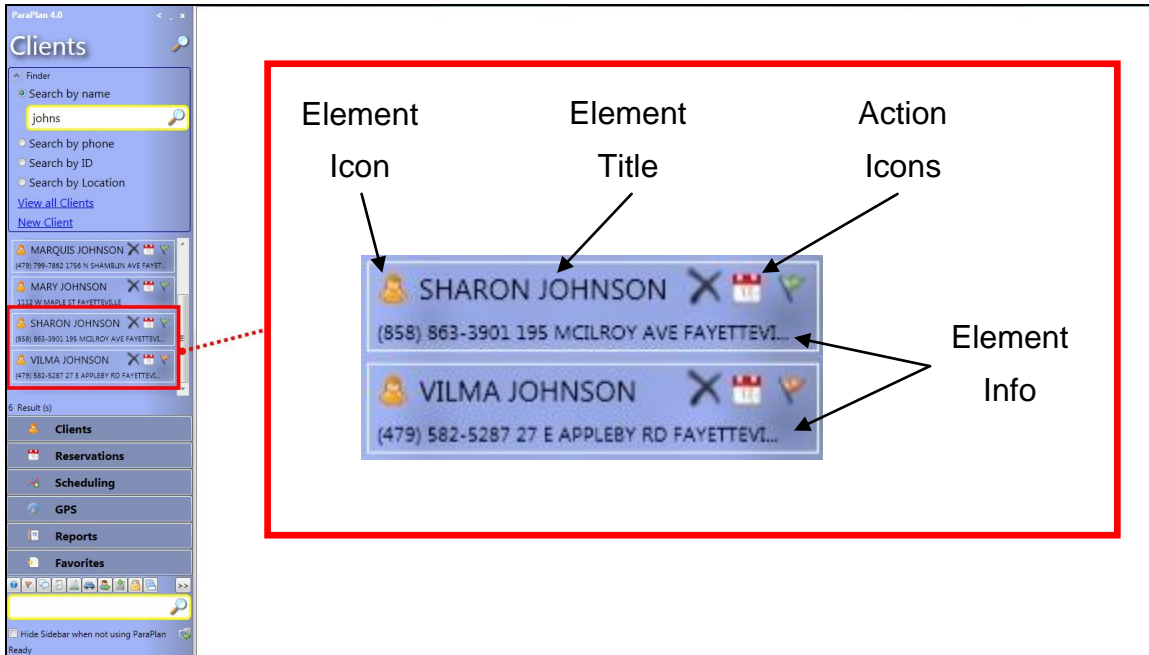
ParaPlan 4.0

Clients

Finder

Search by name

johns

Search by phone

Search by ID

Search by Location

View all Clients

New Client

MARQUIS JOHNSON

(479) 799-7862 1756 N SHAMBLIN AVE FAYET...

MARY JOHNSON

1112 W MAPLE ST FAYETTEVILLE

SHARON JOHNSON

(858) 863-3901 195 MCILROY AVE FAYETTEVI...

VILMA JOHNSON

(479) 582-5287 27 E APPLEBY RD FAYETTEVI...

6 Result (s)

Clients

Reservations

Scheduling

GPS

Reports

Favorites

Hide Sidebar when not using ParaPlan

Ready

Element Icon

Element Title

Action Icons

SHARON JOHNSON

(858) 863-3901 195 MCILROY AVE FAYETTEVI...

VILMA JOHNSON

(479) 582-5287 27 E APPLEBY RD FAYETTEVI...

Element Info